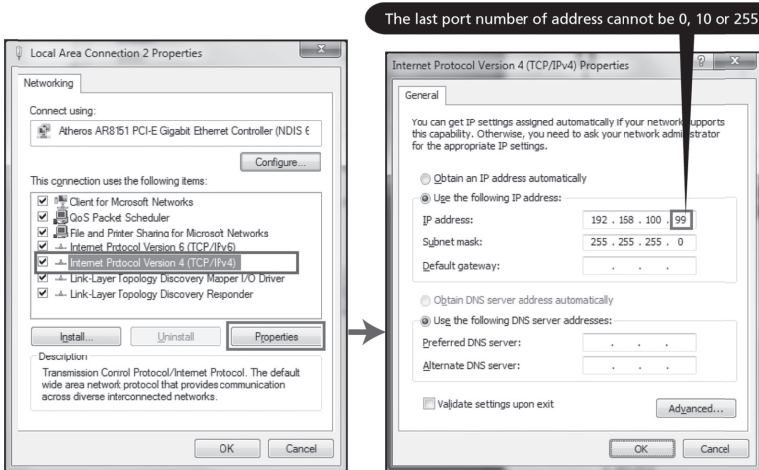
The last port number of address cannot be 0, 10 or 255

Local Area Connection 2 Properties

Networking

Connect using:

Atheros AR8151 PCI-E Gigabit Ethernet Controller (NDIS 6

Configure...

This connection uses the following items:

Client for Microsoft Networks
QoS Packet Scheduler
File and Printer Sharing for Microsoft Networks
Internet Protocol Version 6 (TCP/IPv6)
Internet Protocol Version 4 (TCP/IPv4)
Link-Layer Topology Discovery Mapper I/O Driver
Link-Layer Topology Discovery Responder

Install... Uninstall Properties

Description

Transmission Control Protocol/Internet Protocol. The default wide area network protocol that provides communication across diverse interconnected networks.

OK Cancel

Internet Protocol Version 4 (TCP/IPv4) Properties

General

You can get IP settings assigned automatically if your network supports this capability. Otherwise, you need to ask your network administrator for the appropriate IP settings.

Obtain an IP address automatically
Use the following IP address:
IP address: 192 . 168 . 100 . 99
Subnet mask: 255 . 255 . 255 . 0
Default gateway: . . .

Obtain DNS server address automatically
Use the following DNS server addresses:
Preferred DNS server: . . .
Alternate DNS server: . . .

Validate settings upon exit

Advanced...

OK Cancel